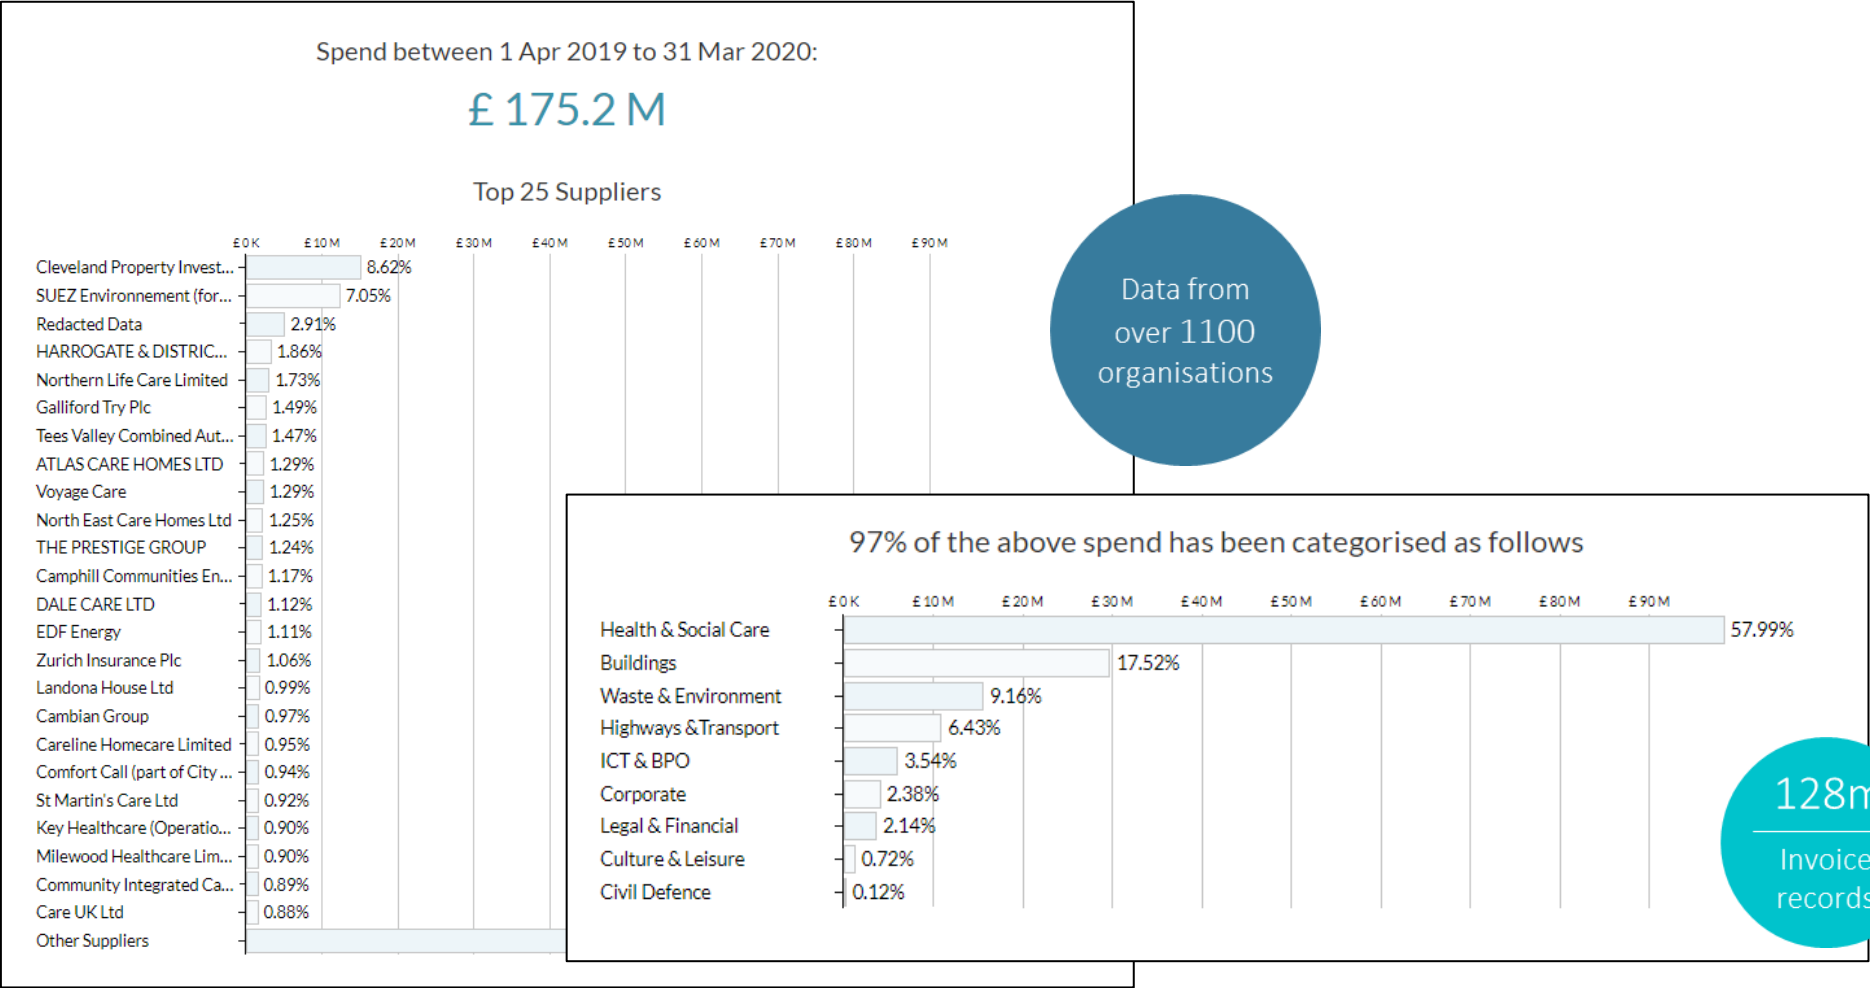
Spend between 1 Apr 2019 to 31 Mar 2020:

£ 175.2 M

Top 25 Suppliers

£0K £10M £20M £30M £40M £50M £60M £70M £80M £90M

| Supplier | Share |
|---|---|
| Cleveland Property Invest... | 8.62% |
| SUEZ Environnement (for... | 7.05% |
| Redacted Data | 2.91% |
| HARROGATE & DISTRIC... | 1.86% |
| Northern Life Care Limited | 1.73% |
| Galliford Try Plc | 1.49% |
| Tees Valley Combined Aut... | 1.47% |
| ATLAS CARE HOMES LTD | 1.29% |
| Voyage Care | 1.29% |
| North East Care Homes Ltd | 1.25% |
| THE PRESTIGE GROUP | 1.24% |
| Camphill Communities En... | 1.17% |
| DALE CARE LTD | 1.12% |
| EDF Energy | 1.11% |
| Zurich Insurance Plc | 1.06% |
| Landona House Ltd | 0.99% |
| Cambian Group | 0.97% |
| Careline Homecare Limited | 0.95% |
| Comfort Call (part of City ... | 0.94% |
| St Martin's Care Ltd | 0.92% |
| Key Healthcare (Operatio... | 0.90% |
| Milewood Healthcare Lim... | 0.90% |
| Community Integrated Ca... | 0.89% |
| Care UK Ltd | 0.88% |
| Other Suppliers | |

Data from over 1100 organisations

97% of the above spend has been categorised as follows

£0K £10M £20M £30M £40M £50M £60M £70M £80M £90M

| Category | Share |
|---|---|
| Health & Social Care | 57.99% |
| Buildings | 17.52% |
| Waste & Environment | 9.16% |
| Highways & Transport | 6.43% |
| ICT & BPO | 3.54% |
| Corporate | 2.38% |
| Legal & Financial | 2.14% |
| Culture & Leisure | 0.72% |
| Civil Defence | 0.12% |

128m
Invoice records